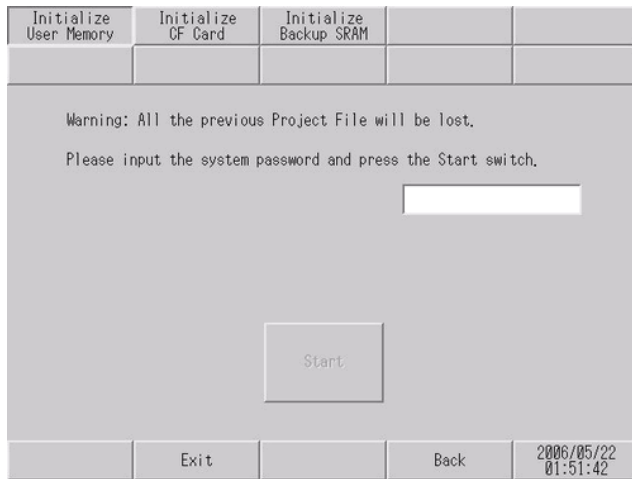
Initialize User Memory

Initialize CF Card

Initialize Backup SRAM

Warning: All the previous Project File will be lost.

Please input the system password and press the Start switch.

Start

Exit

Back

2006/05/22
01:51:42